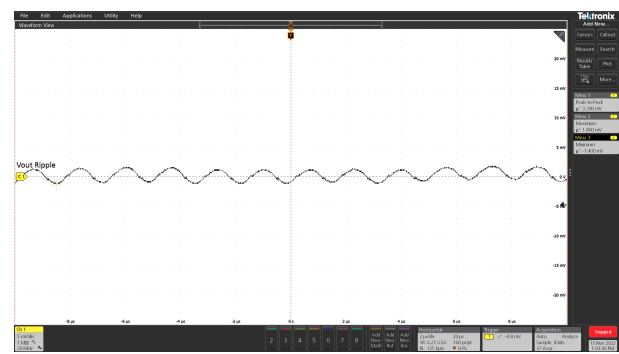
File Edit Applications Utility Help

Waveform View

Tektronix
Add New...
Cursors Callout
Measure Search
Result Table Plot
More...

Meas 1
Peak-to-Peak
μ': 3.290 mV
Meas 2
Maximum
μ': 1.880 mV
Meas 3
Minimum
μ': -1.400 mV

20 mV
15 mV
10 mV
5 mV
0 V
-5 mV
-10 mV
-15 mV
-20 mV

Vout Ripple
C1

-8 μs -6 μs -4 μs -2 μs 0 s 2 μs 4 μs 6 μs 8 μs

Ch 1
5 mV/div
1 MΩ
20 MHz

2 3 4 5 6 7 8
Add New Math
Add New Ref
Add New Bus

Horizontal
2 μs/div 20 μs
SR: 6.25 GS/s 160 ps/pt
RL: 125 Kpts 50%

Trigger
-0.8 mV

Acquisition
Auto, Analyze
Sample: 8 bits
37 Acqs

Stopped
15 Nov 2022
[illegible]